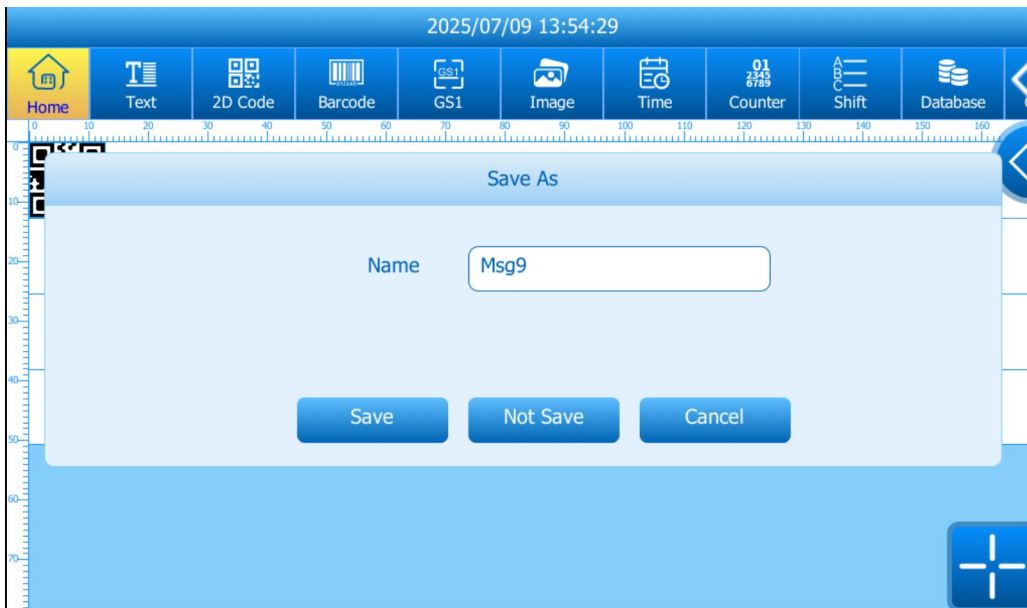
2025/07/09 13:54:29

Home
Text
2D Code
Barcode
GS1
GS1
Image
Time
01
2345
6789
Counter
A
B
C
Shift
Database

0 10 20 30 40 50 60 70 80 90 100 110 120 130 140 150 160

0
10
20
30
40
50
60
70

Save As

Name
Msg9

Save
Not Save
Cancel